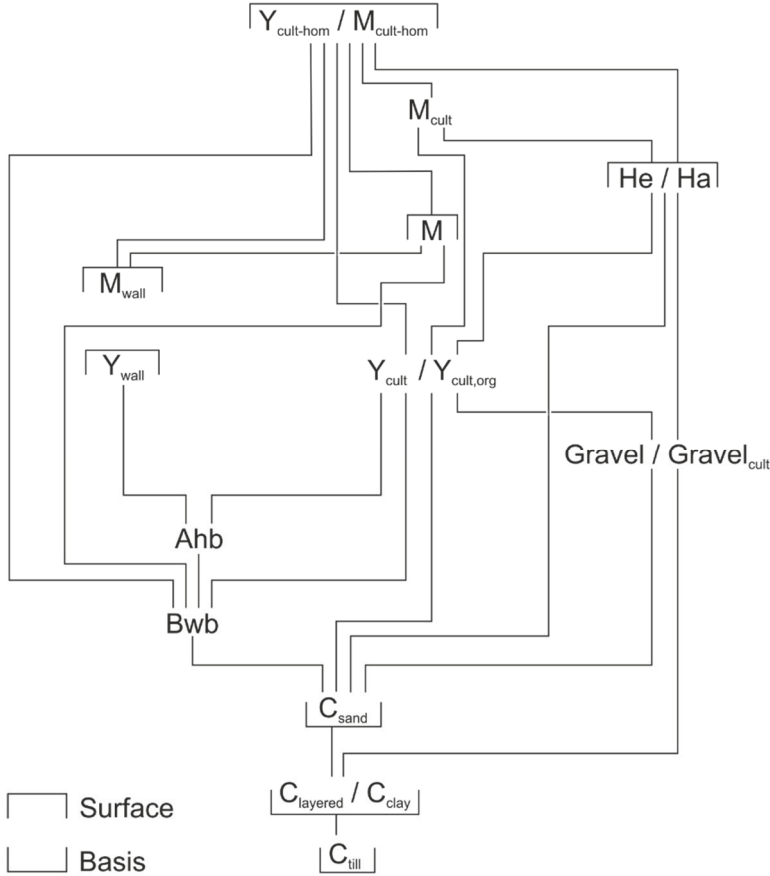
$Y_{cult\text{-}hom}$ / $M_{cult\text{-}hom}$

$M_{cult}$

He / Ha

M

$M_{wall}$

$Y_{wall}$

$Y_{cult}$ / $Y_{cult,org}$

Gravel / $Gravel_{cult}$

Ahb

Bwb

$C_{sand}$

$C_{layered}$ / $C_{clay}$

$C_{till}$

Surface

Basis